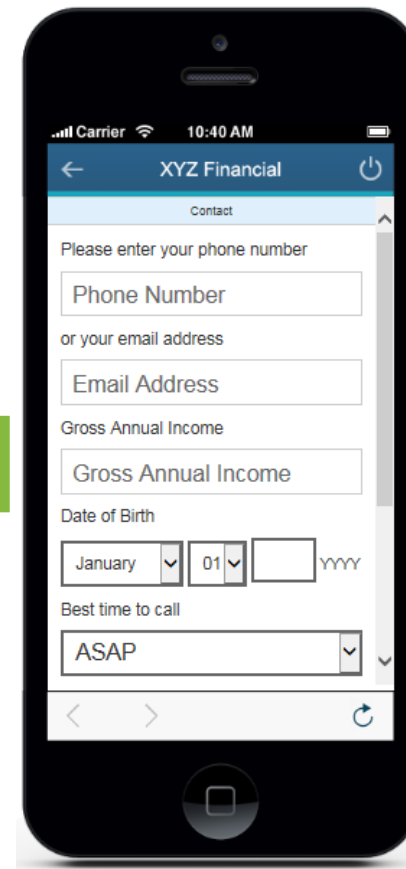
Carrier 10:40 AM

XYZ Financial

Contact

Please enter your phone number

Phone Number

or your email address

Email Address

Gross Annual Income

Gross Annual Income

Date of Birth

January 01 YYYY

Best time to call

ASAP